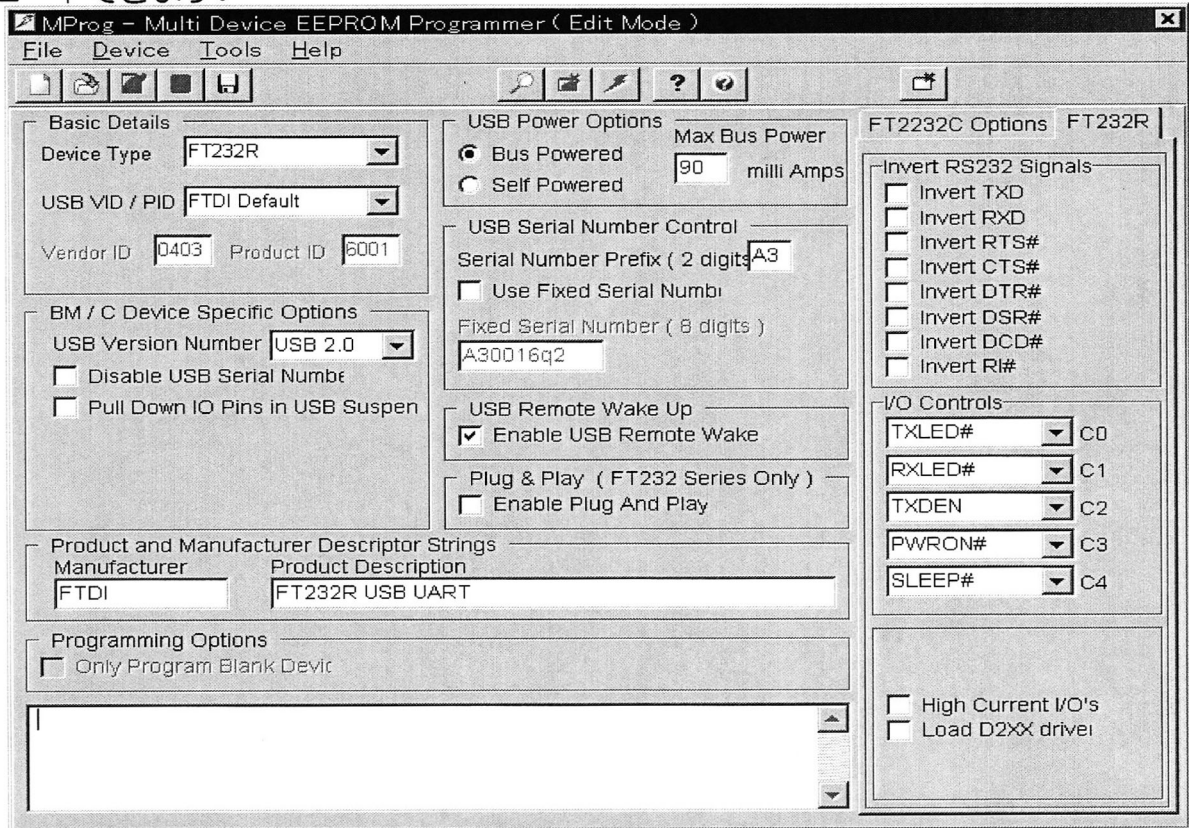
MProg - Multi Device EEPROM Programmer ( Edit Mode )

File Device Tools Help

Basic Details
Device Type FT232R
USB VID / PID FTDI Default
Vendor ID 0403 Product ID 6001

BM / C Device Specific Options
USB Version Number USB 2.0
Disable USB Serial Numbe
Pull Down IO Pins in USB Suspen

USB Power Options
Bus Powered
Self Powered
Max Bus Power
90 milli Amps

USB Serial Number Control
Serial Number Prefix ( 2 digits A3
Use Fixed Serial Numbi
Fixed Serial Number ( 8 digits )
A30016q2

USB Remote Wake Up
Enable USB Remote Wake

Plug & Play ( FT232 Series Only )
Enable Plug And Play

Product and Manufacturer Descriptor Strings
Manufacturer
FTDI
Product Description
FT232R USB UART

Programming Options
Only Program Blank Devic

FT2232C Options FT232R

Invert RS232 Signals
Invert TXD
Invert RXD
Invert RTS#
Invert CTS#
Invert DTR#
Invert DSR#
Invert DCD#
Invert RI#

I/O Controls
TXLED# C0
RXLED# C1
TXDEN C2
PWRON# C3
SLEEP# C4

High Current I/O's
Load D2XX drivei